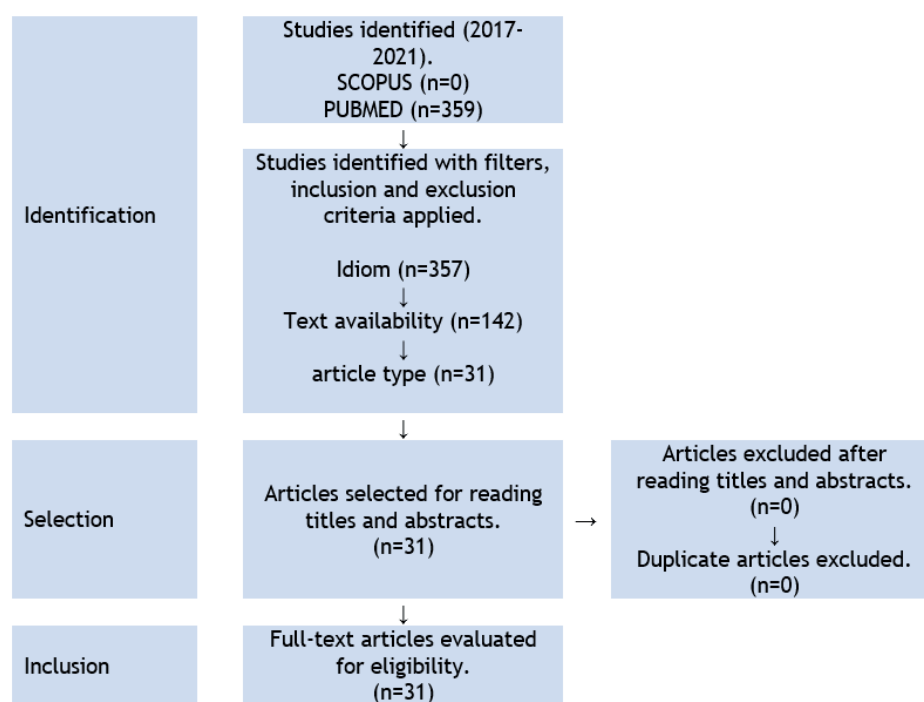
Identification

Studies identified (2017-2021).
SCOPUS (n=0)
PUBMED (n=359)

↓

Studies identified with filters, inclusion and exclusion criteria applied.

Idiom (n=357)
↓
Text availability (n=142)
↓
article type (n=31)

↓

Selection

Articles selected for reading titles and abstracts.
(n=31)

→

Articles excluded after reading titles and abstracts.
(n=0)
↓
Duplicate articles excluded.
(n=0)

↓

Inclusion

Full-text articles evaluated for eligibility.
(n=31)